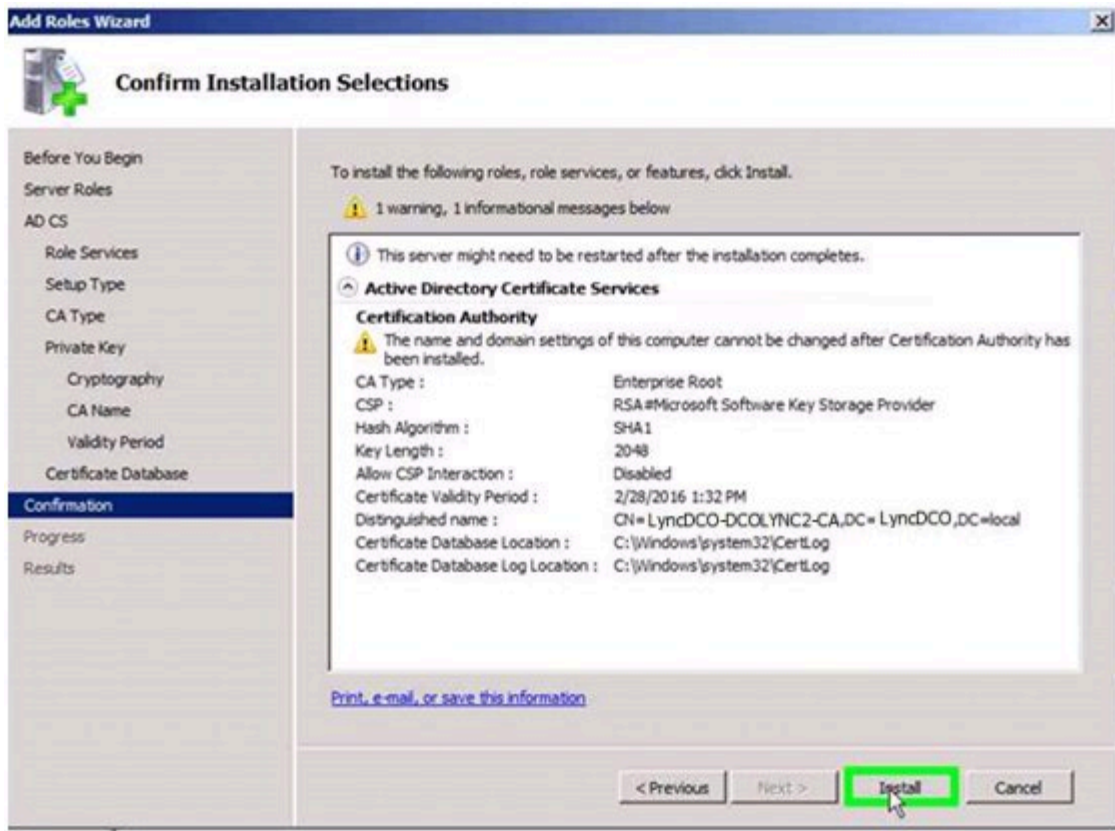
Add Roles Wizard

Confirm Installation Selections

Before You Begin
Server Roles
AD CS
Role Services
Setup Type
CA Type
Private Key
Cryptography
CA Name
Validity Period
Certificate Database
Confirmation
Progress
Results

To install the following roles, role services, or features, click Install.

1 warning, 1 informational messages below

This server might need to be restarted after the installation completes.

Active Directory Certificate Services

Certification Authority

The name and domain settings of this computer cannot be changed after Certification Authority has been installed.

| | |
|---|---|
| CA Type : | Enterprise Root |
| CSP : | RSA#Microsoft Software Key Storage Provider |
| Hash Algorithm : | SHA1 |
| Key Length : | 2048 |
| Allow CSP Interaction : | Disabled |
| Certificate Validity Period : | 2/28/2016 1:32 PM |
| Distinguished name : | CN=LyncDCO-DCOLYNC2-CA,DC=LyncDCO,DC=local |
| Certificate Database Location : | C:\Windows\system32\CertLog |
| Certificate Database Log Location : | C:\Windows\system32\CertLog |

Print, e-mail, or save this information

< Previous Next > Install Cancel